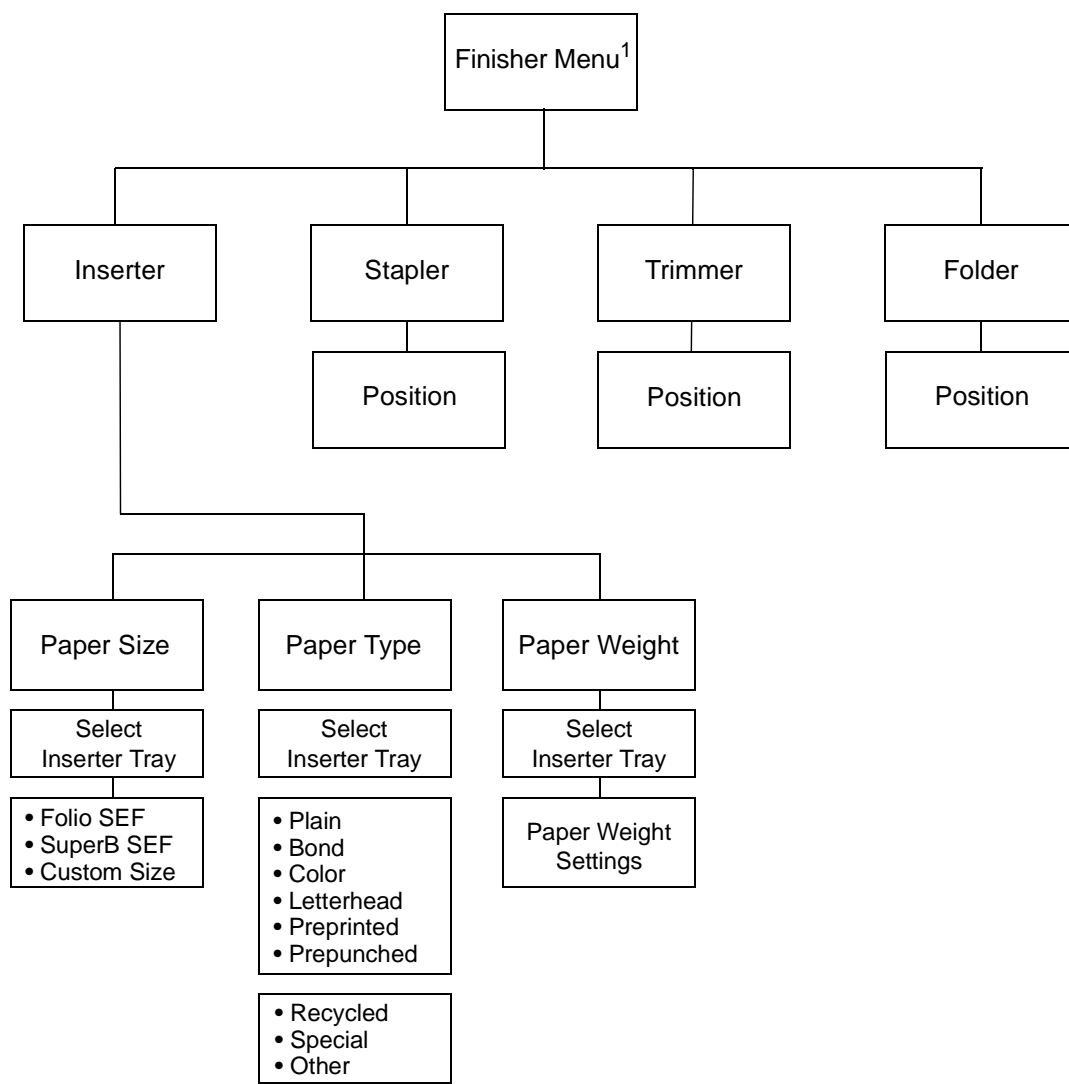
Finisher Menu$^1$

Inserter

Stapler

Position

Trimmer

Position

Folder

Position

Paper Size

Select Inserter Tray

• Folio SEF
• SuperB SEF
• Custom Size

Paper Type

Select Inserter Tray

• Plain
• Bond
• Color
• Letterhead
• Preprinted
• Prepunched

• Recycled
• Special
• Other

Paper Weight

Select Inserter Tray

Paper Weight Settings